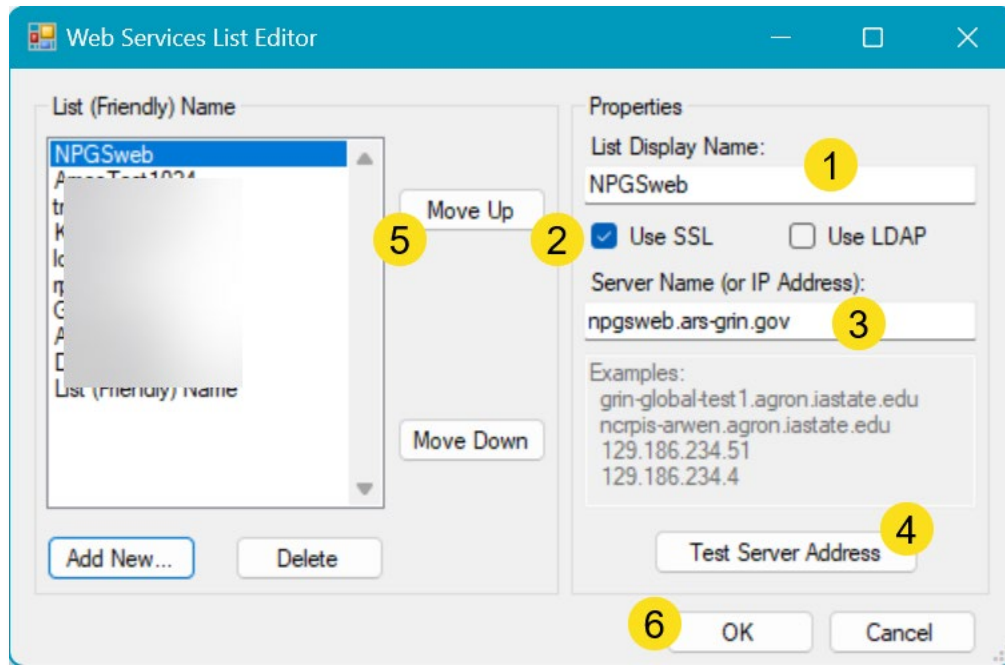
Web Services List Editor

List (Friendly) Name

NPGSweb
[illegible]
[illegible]
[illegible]
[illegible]
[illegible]
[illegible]
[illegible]
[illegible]
List (Friendly) Name

Move Up

Move Down

Add New...

Delete

Properties

List Display Name:

NPGSweb

Use SSL

Use LDAP

Server Name (or IP Address):

npgsweb.ars-grin.gov

Examples:
grin-global-test1.agron.iastate.edu
ncrpis-arwen.agron.iastate.edu
129.186.234.51
129.186.234.4

Test Server Address

OK

Cancel

1
2
3
4
5
6